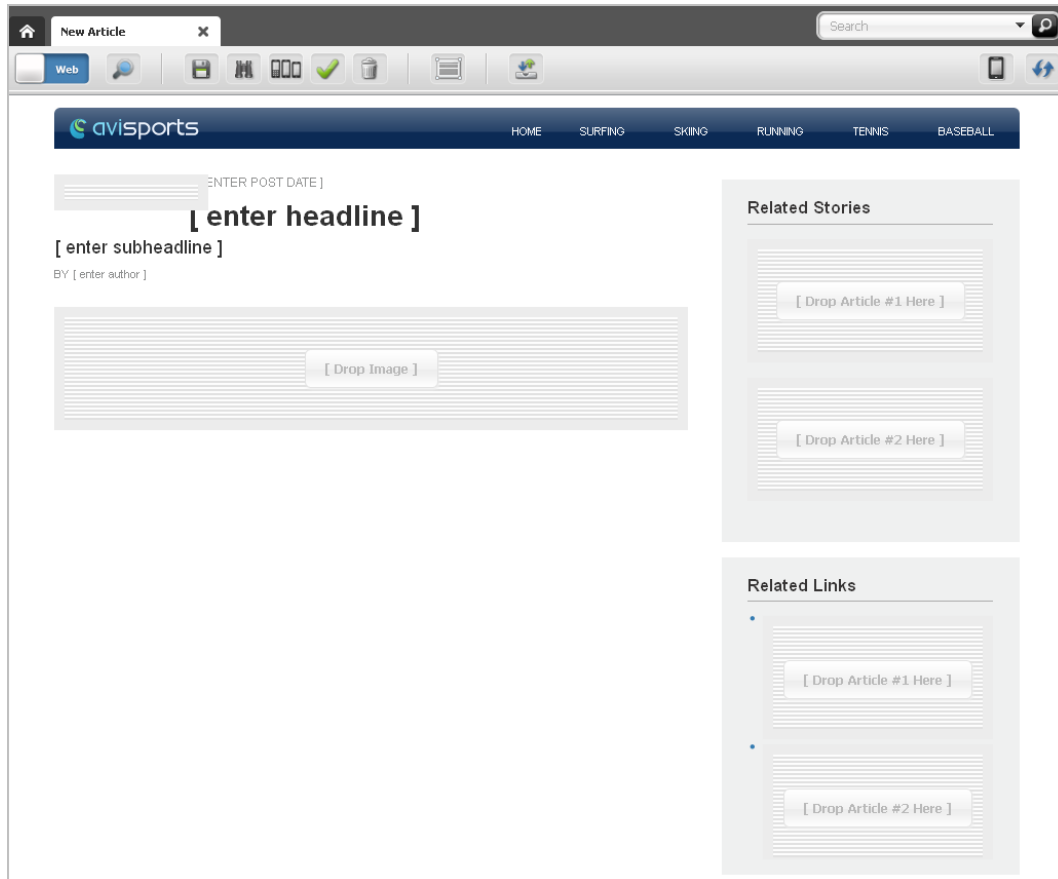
New Article ✕

Search

Web

avisports

HOME SURFING SKIING RUNNING TENNIS BASEBALL

ENTER POST DATE ]

[ enter headline ]

[ enter subheadline ]

BY [ enter author ]

[ Drop Image ]

Related Stories

[ Drop Article #1 Here ]

[ Drop Article #2 Here ]

Related Links

[ Drop Article #1 Here ]

[ Drop Article #2 Here ]